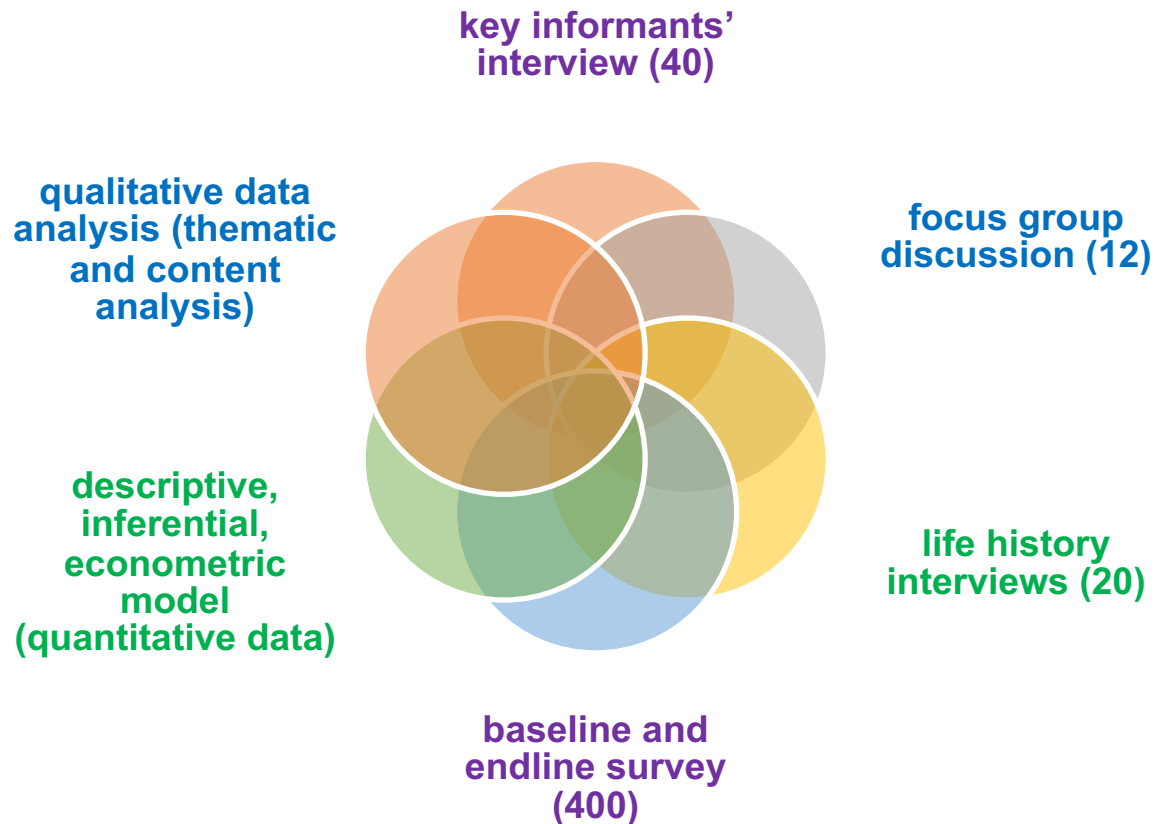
key informants' interview (40)

qualitative data analysis (thematic and content analysis)

focus group discussion (12)

descriptive, inferential, econometric model (quantitative data)

life history interviews (20)

baseline and endline survey (400)